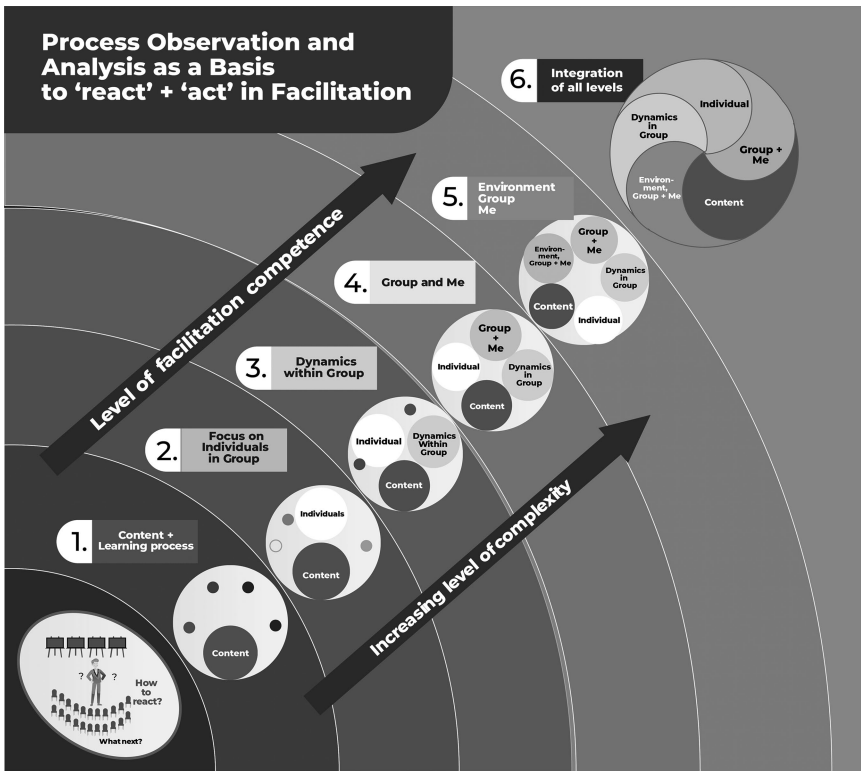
Process Observation and Analysis as a Basis to 'react' + 'act' in Facilitation

6. Integration of all levels

Dynamics in Group

Individual

Group + Me

Environment, Group + Me

Content

Level of facilitation competence

5. Environment Group Me

Group + Me

Environment, Group + Me

Dynamics in Group

Content

Individual

4. Group and Me

Group + Me

Individual

Dynamics in Group

Content

3. Dynamics within Group

Individual

Dynamics Within Group

Content

2. Focus on Individuals in Group

Individuals

Content

Increasing level of complexity

1. Content + Learning process

Content

? ?

How to react?

What next?